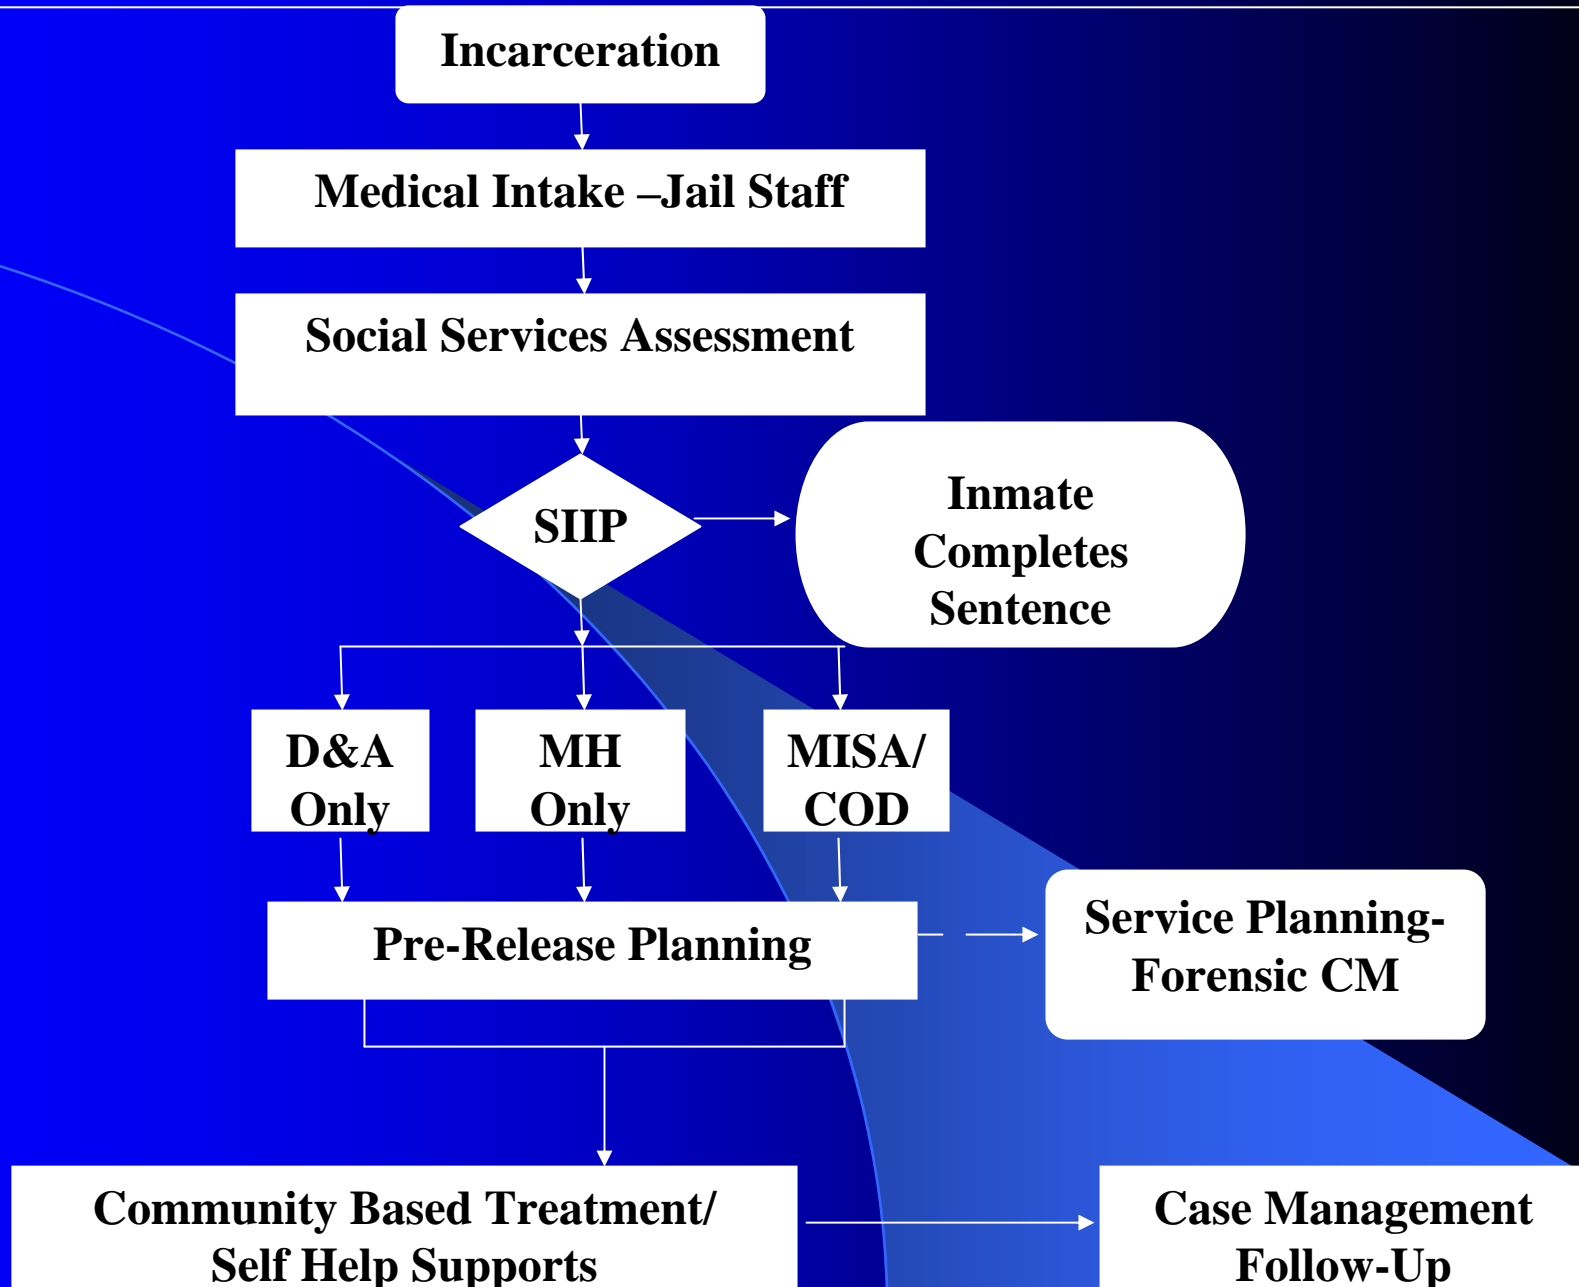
Incarceration

Medical Intake –Jail Staff

Social Services Assessment

SIIP

Inmate Completes Sentence

D&A Only

MH Only

MISA/ COD

Pre-Release Planning

Service Planning- Forensic CM

Community Based Treatment/ Self Help Supports

Case Management Follow-Up